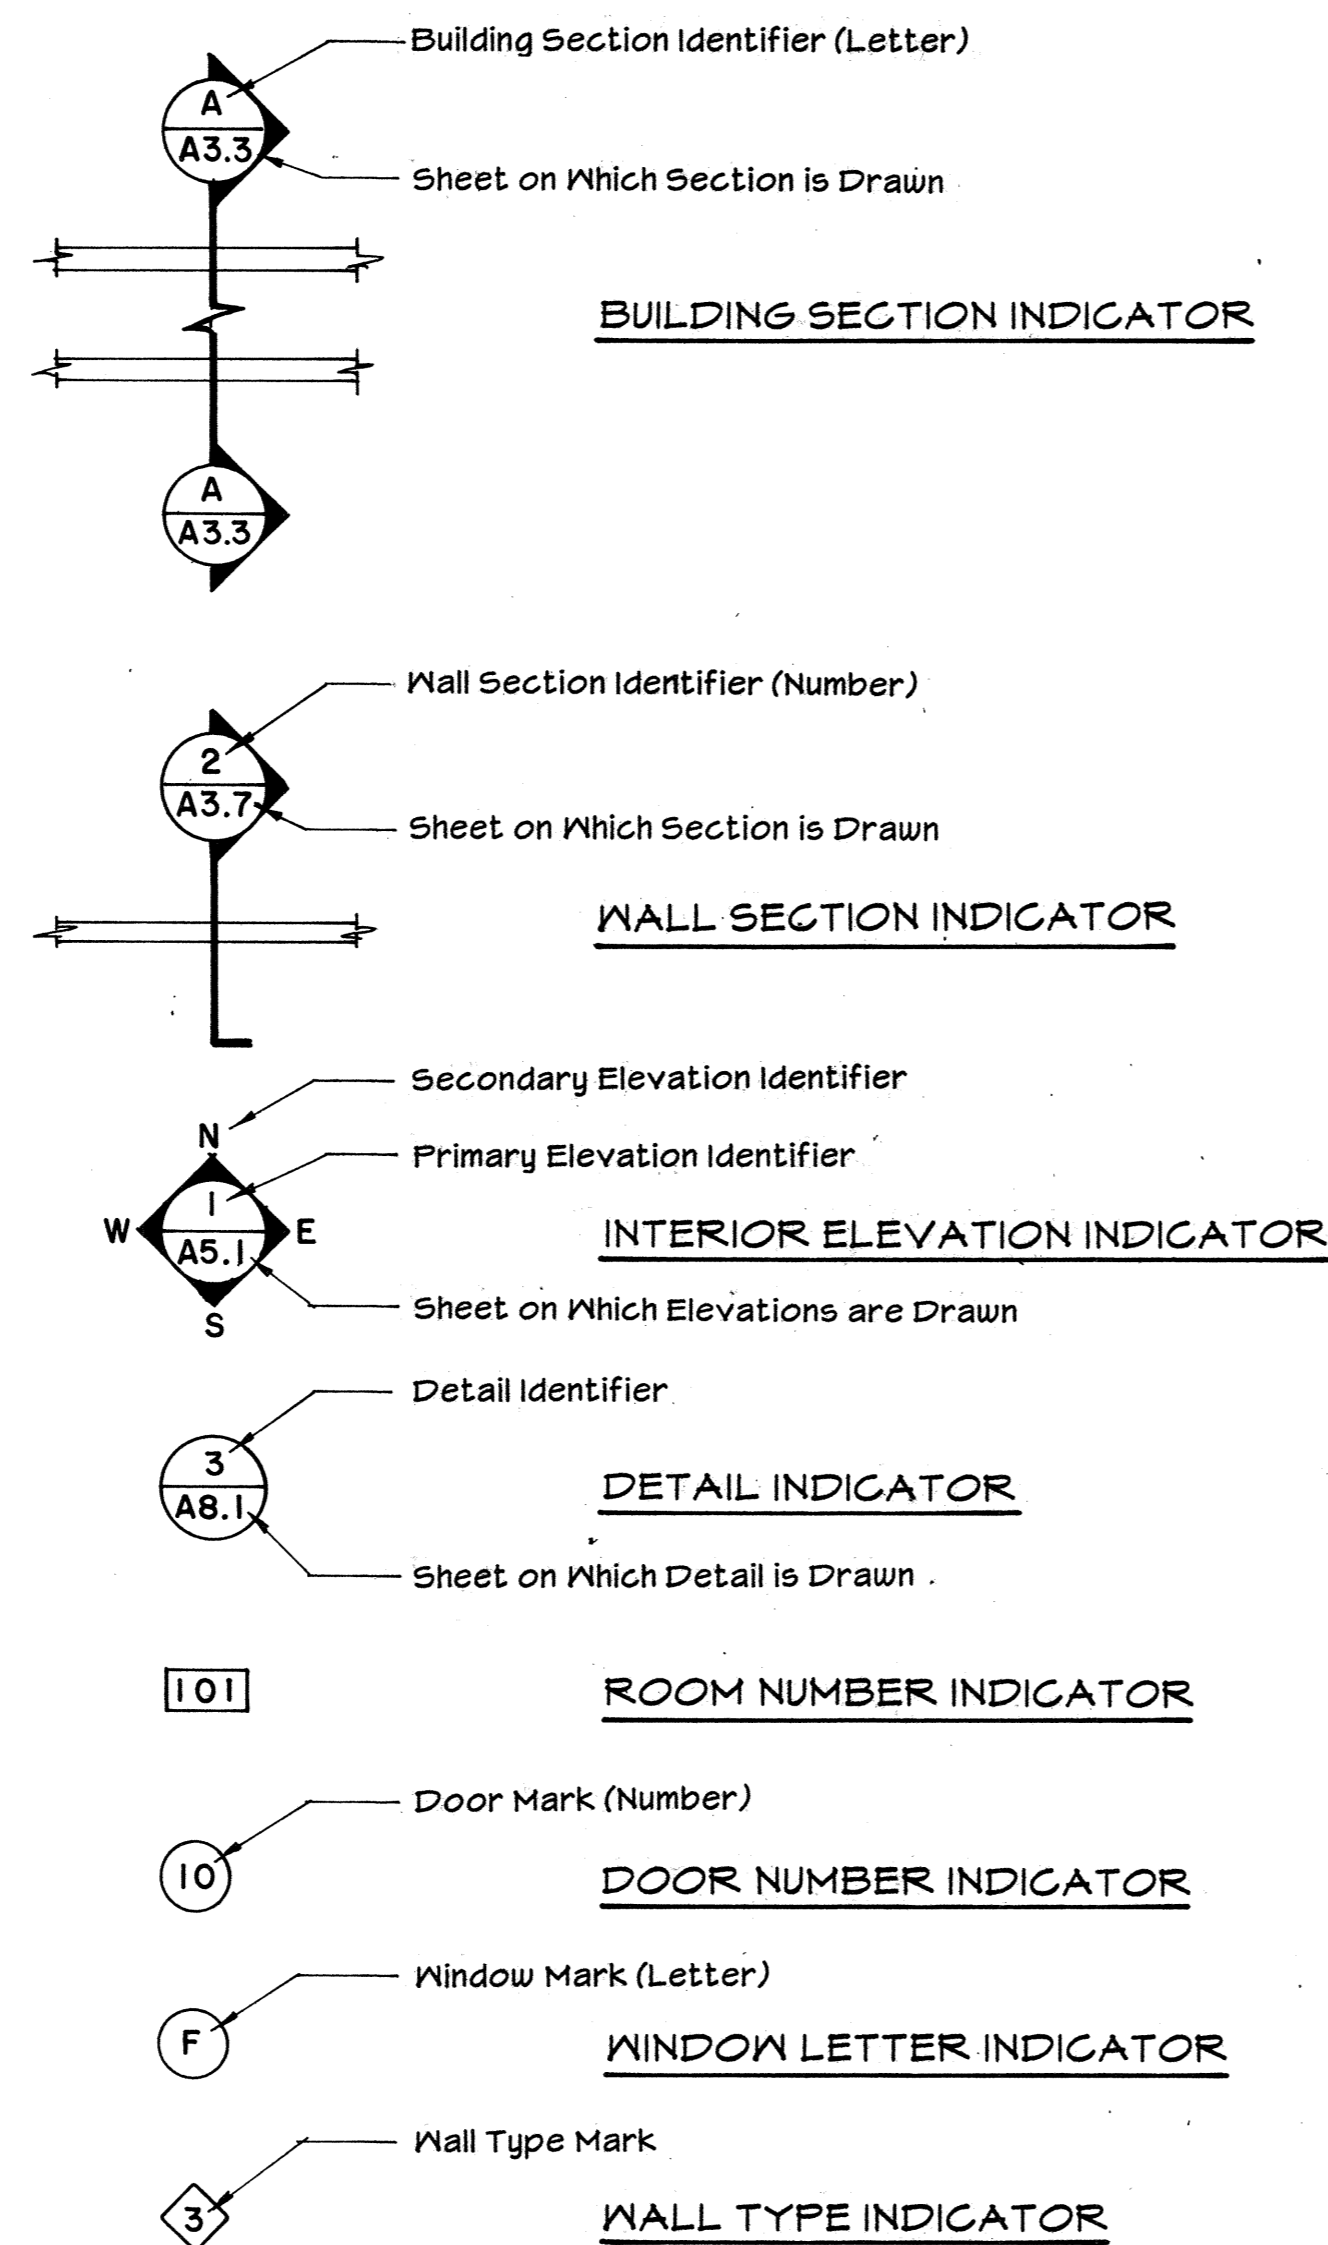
Building Section Identifier (Letter)

A

A3.3

Sheet on Which Section is Drawn

BUILDING SECTION INDICATOR

A

A3.3

Wall Section Identifier (Number)

2

A3.7

Sheet on Which Section is Drawn

WALL SECTION INDICATOR

Secondary Elevation Identifier

N

Primary Elevation Identifier

W

1

A5.1

E

INTERIOR ELEVATION INDICATOR

S

Sheet on Which Elevations are Drawn

Detail Identifier

3

A8.1

DETAIL INDICATOR

Sheet on Which Detail is Drawn

101

ROOM NUMBER INDICATOR

Door Mark (Number)

10

DOOR NUMBER INDICATOR

Window Mark (Letter)

F

WINDOW LETTER INDICATOR

Wall Type Mark

3

WALL TYPE INDICATOR